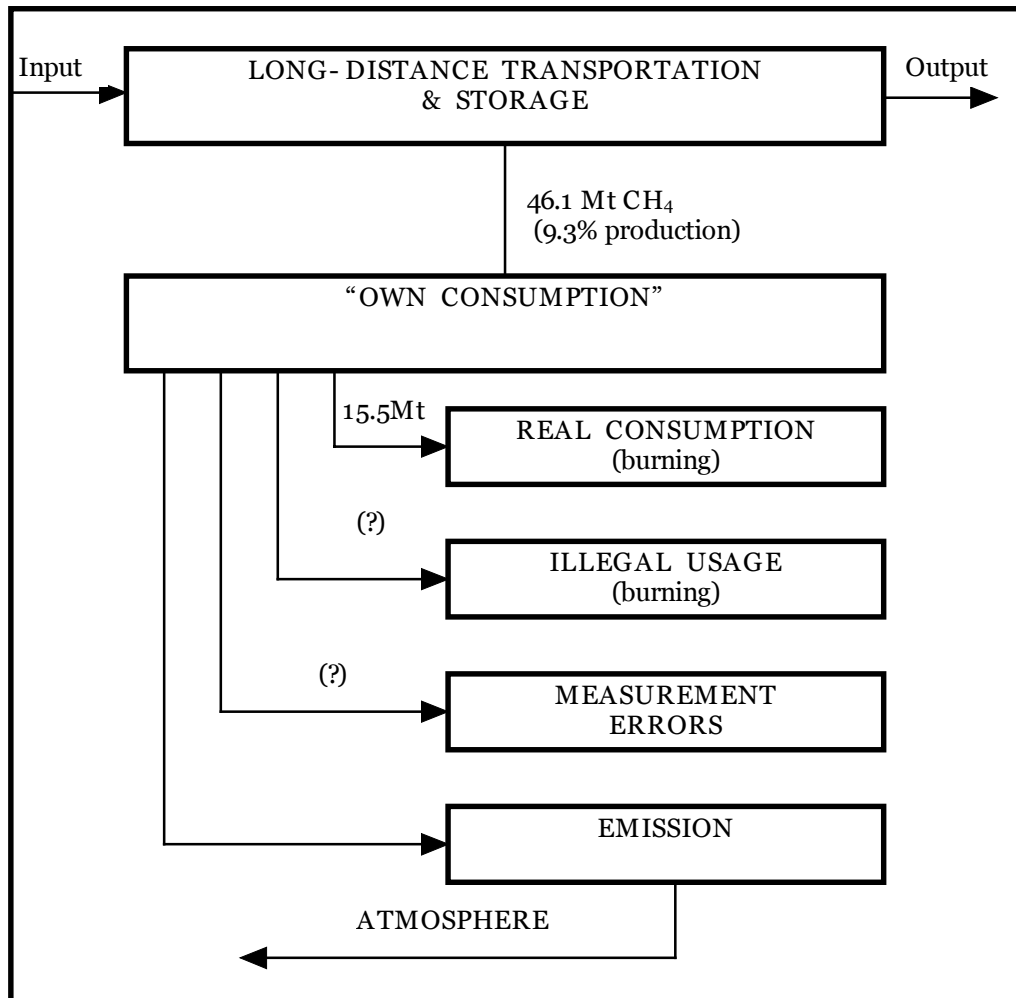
Input

LONG- DISTANCE TRANSPORTATION & STORAGE

Output

46.1 Mt $CH_4$
(9.3% production)

“OWN CONSUMPTION”

15.5Mt

REAL CONSUMPTION (burning)

(?)

ILLEGAL USAGE (burning)

(?)

MEASUREMENT ERRORS

EMISSION

ATMOSPHERE